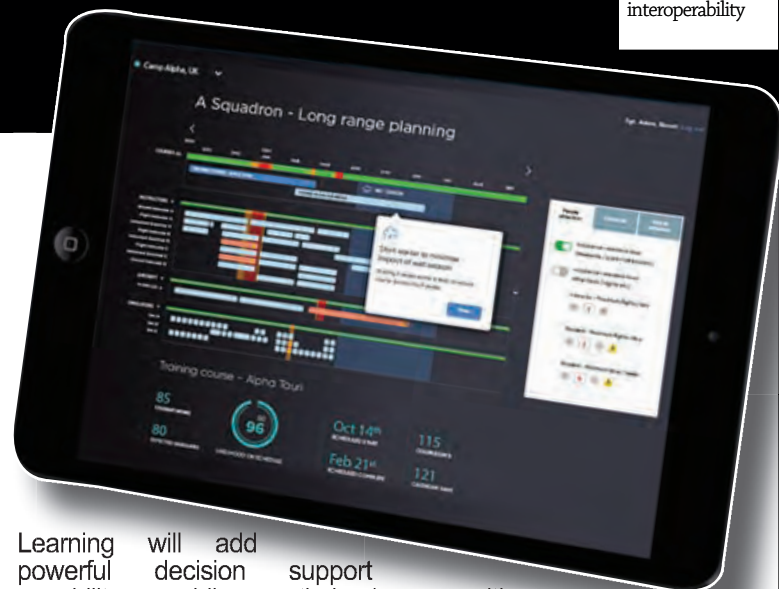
interoperability

Camp Alpha, UK

A Squadron - Long range planning

Start earlier to minimise impact of wet season

Training course - Alpha Tauri

85

80

96

Oct 14th

Feb 21st

115

121

Learning will add powerful decision support